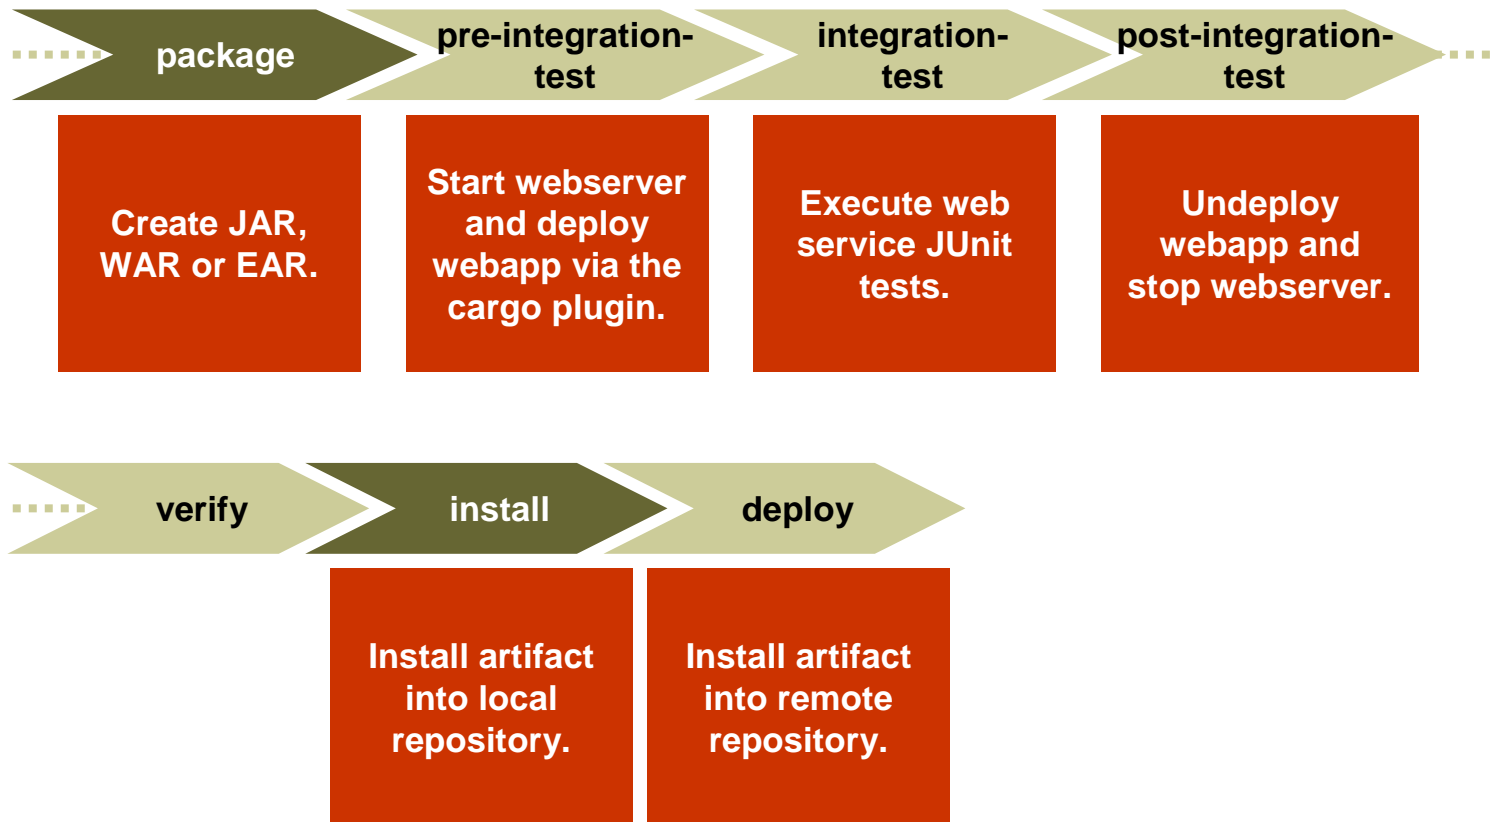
package

pre-integration-test

integration-test

post-integration-test

Create JAR, WAR or EAR.

Start webserver and deploy webapp via the cargo plugin.

Execute web service JUnit tests.

Undeploy webapp and stop webserver.

verify

install

deploy

Install artifact into local repository.

Install artifact into remote repository.